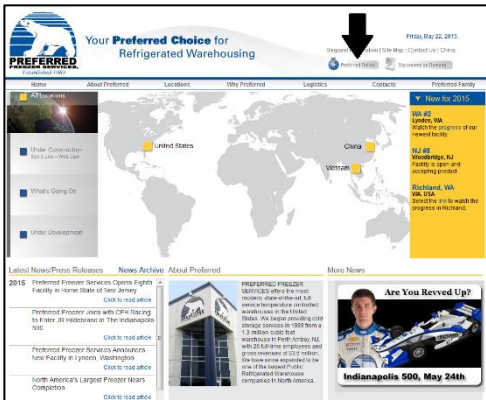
PREFERRED
FREEZER SERVICES
Established 1989

Your Preferred Choice for Refrigerated Warehousing

Friday, May 22, 2015

Request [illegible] | Site Map | Contact Us | China

Preferred Online

Document on Demand

Home | About Preferred | Locations | Why Preferred | Logistics | Contacts | Preferred Family

All Locations

Under Construction
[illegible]

What's Going On

Under Development

United States

China

Vietnam

New for 2015

WA #2
Lynden, WA
Watch the progress of our newest facility.

NJ #8
Woodbridge, NJ
Facility is open and accepting product

Richland, WA
WA, USA
Select the link to watch the progress in Richland.

Latest News/Press Releases
News Archive

2015
Preferred Freezer Services Opens Eighth Facility in Home State of New Jersey
Click to read article

Preferred Freezer Joins with CFH Racing to Enter JR Hildebrand in The Indianapolis 500
Click to read article

Preferred Freezer Services Announces New Facility in Lynden, Washington
Click to read article

North America's Largest Freezer Nears Completion
Click to read article

About Preferred

PREFERRED FREEZER SERVICES offers the most modern, state-of-the-art, full service temperature controlled warehouses in the United States. We began providing cold storage services in 1989 from a 1.3 million cubic foot warehouse in Perth Amboy, NJ with 20 full-time employees and gross revenues of $2.5 million. We have since expanded to be one of the largest Public Refrigerated Warehouse companies in North America.

More News

Are You Revved Up?

Indianapolis 500, May 24th